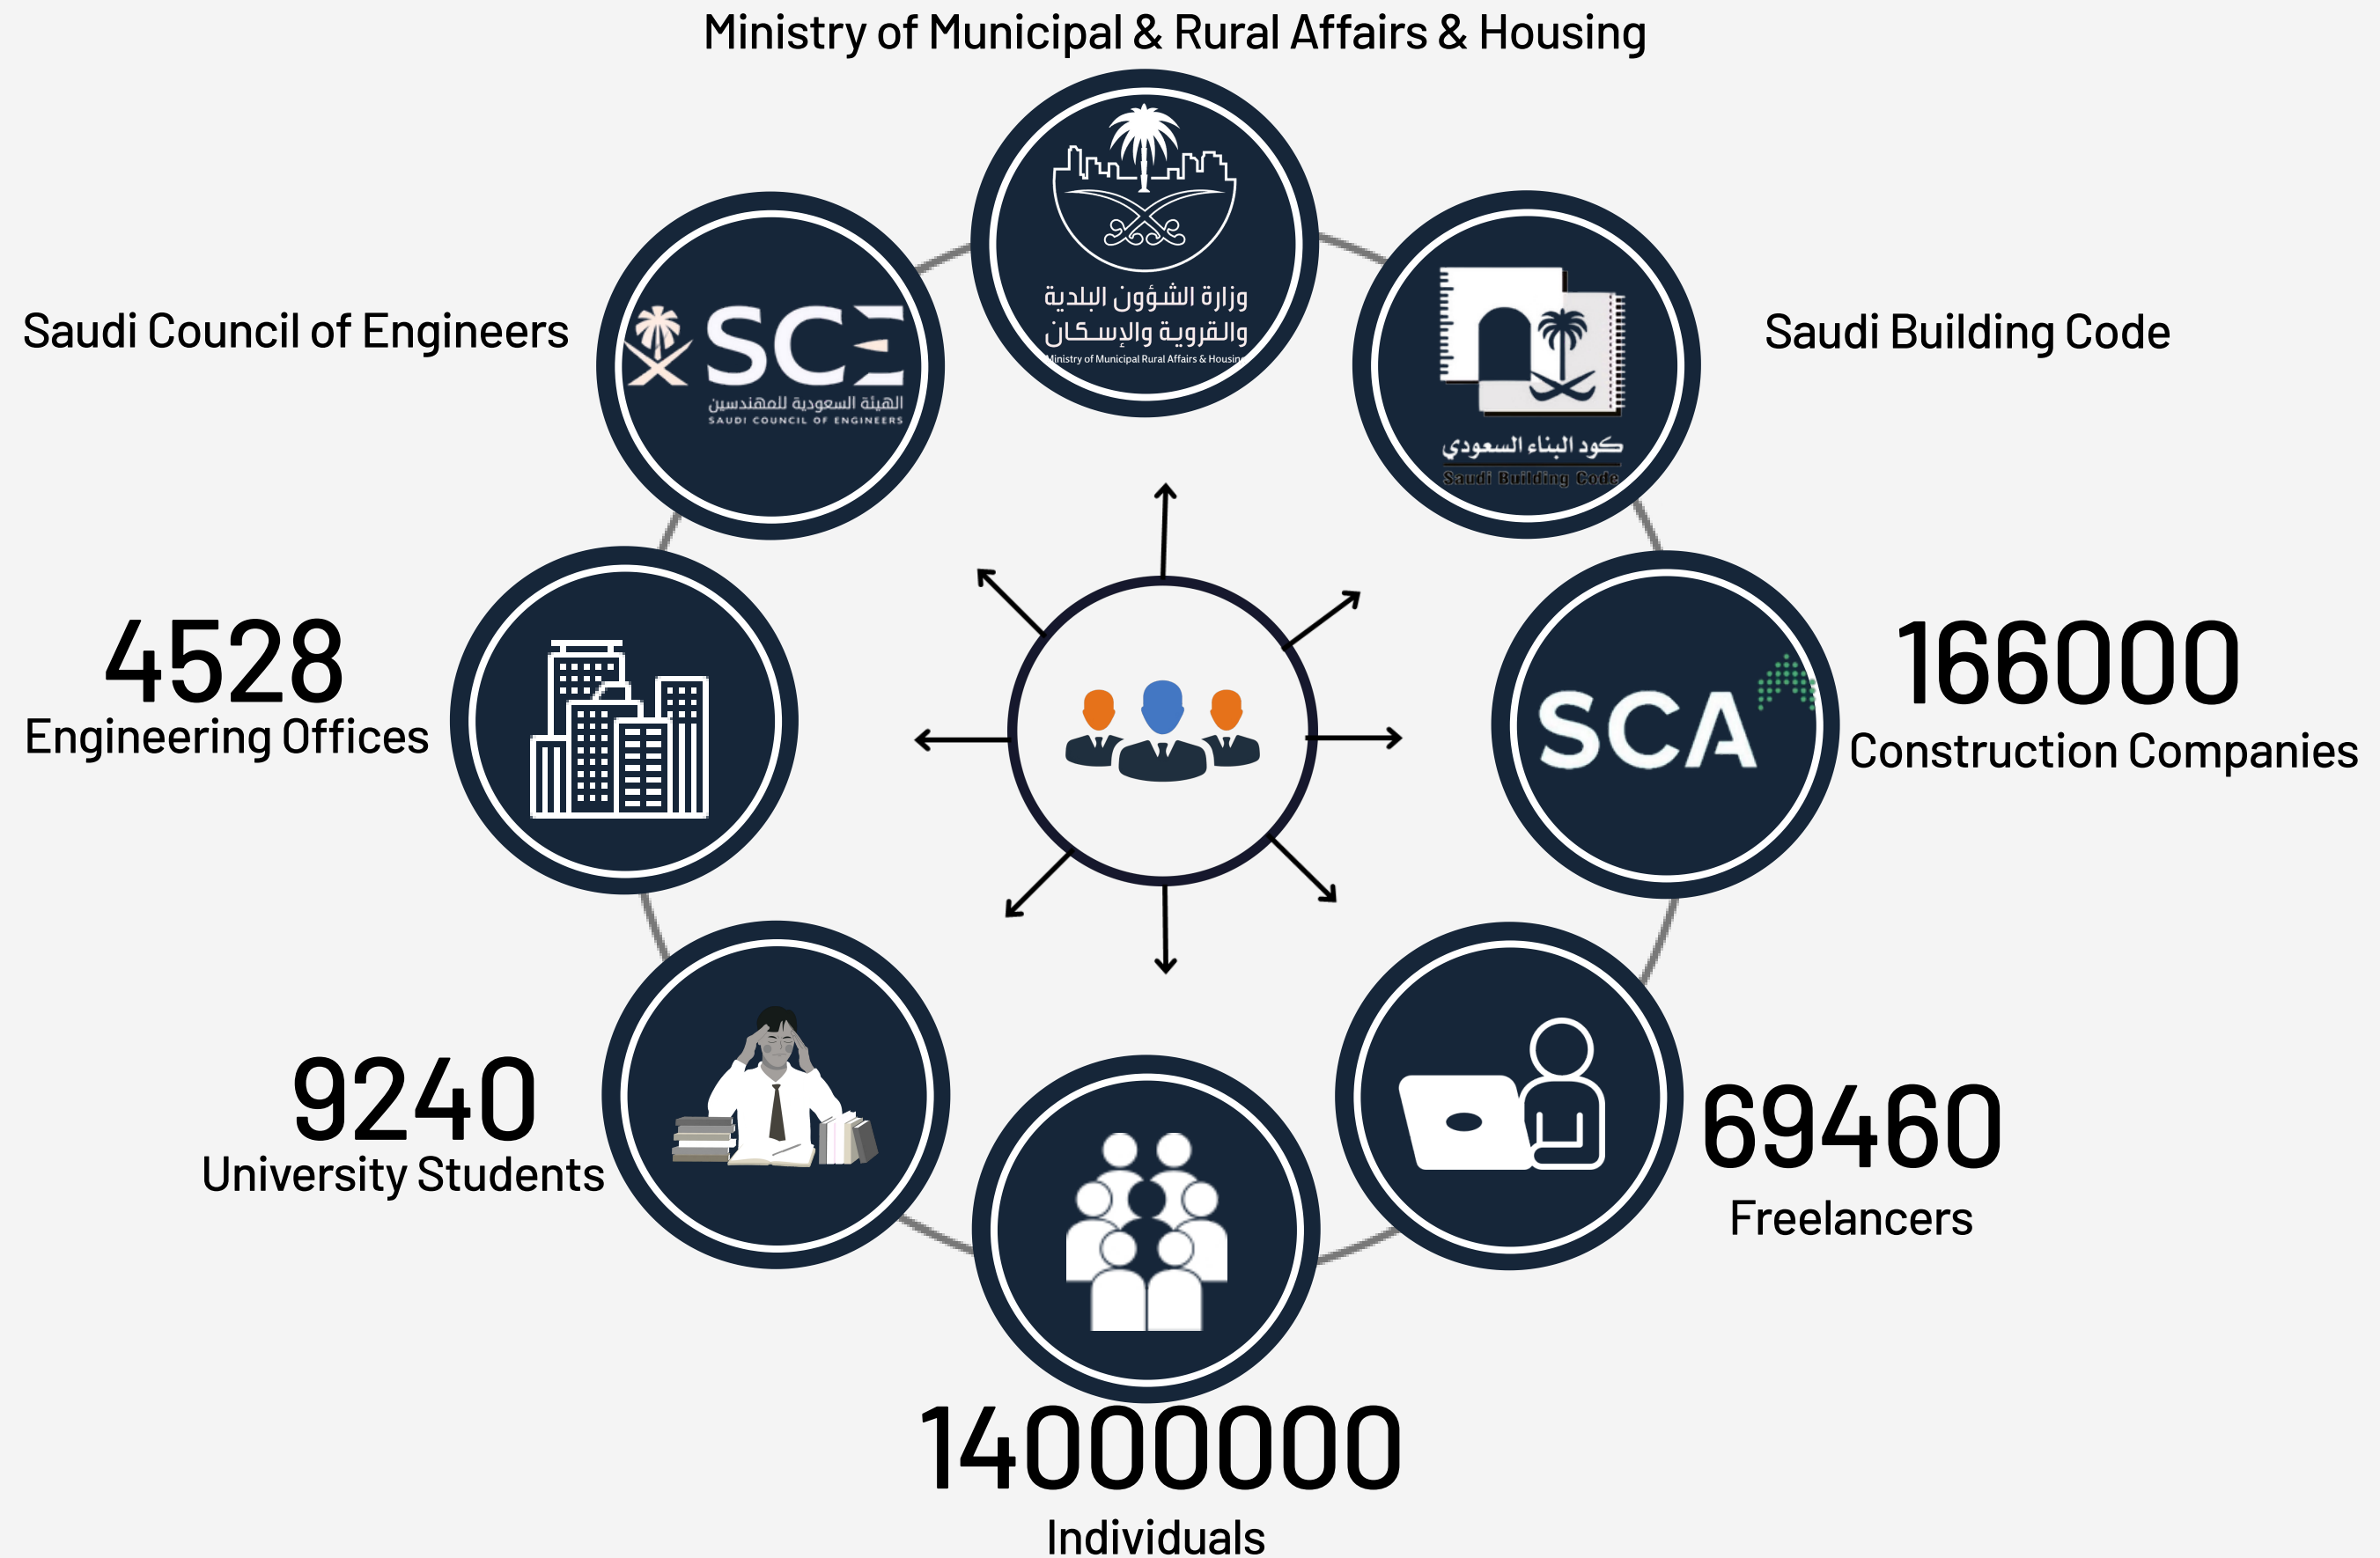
Ministry of Municipal & Rural Affairs & Housing

وزارة الشؤون البلدية والقروية والإسكان
Ministry of Municipal Rural Affairs & Housing

Saudi Council of Engineers

SCE
الهيئة السعودية للمهندسين
SAUDI COUNCIL OF ENGINEERS

Saudi Building Code

كود البناء السعودي
Saudi Building Code

4528
Engineering Offices

SCA

166000
Construction Companies

9240
University Students

69460
Freelancers

14000000
Individuals